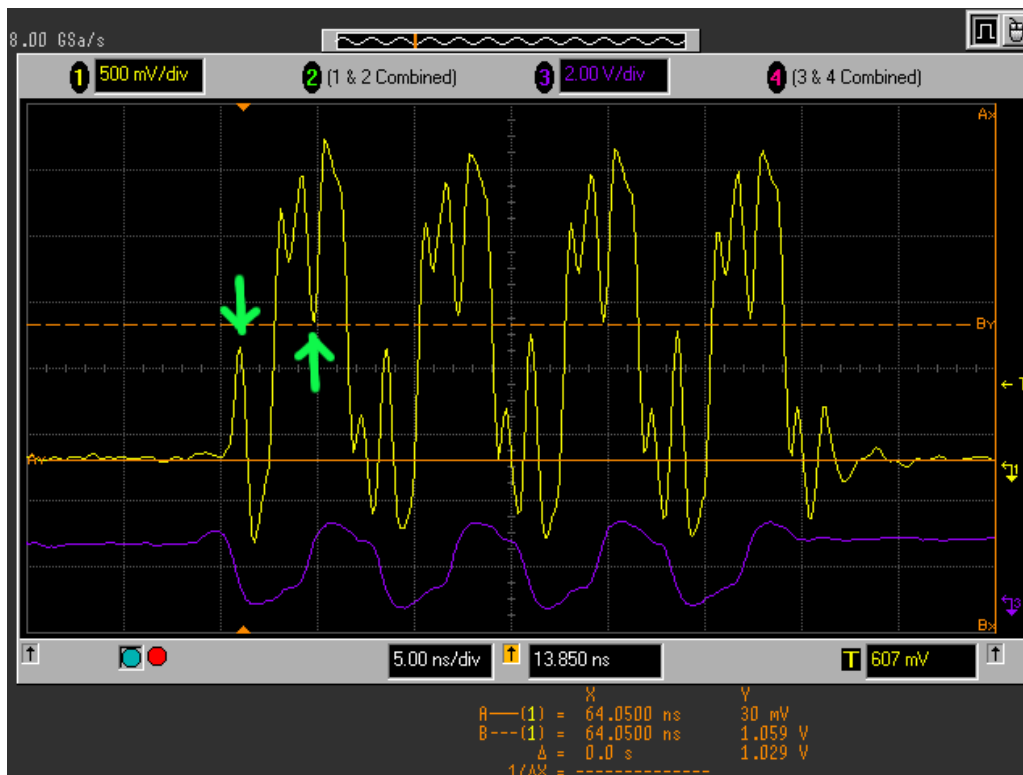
8.00 GSa/s

1 500 mV/div
2 (1 & 2 Combined)
3 2.00 V/div
4 (3 & 4 Combined)

Ax
By
Ay
Bx
← T
1
3

5.00 ns/div
13.850 ns
T 607 mV

X Y
A——(1) = 64.0500 ns 30 mV
B---(1) = 64.0500 ns 1.059 V
Δ = 0.0 s 1.029 V
1/ΔX = -------------